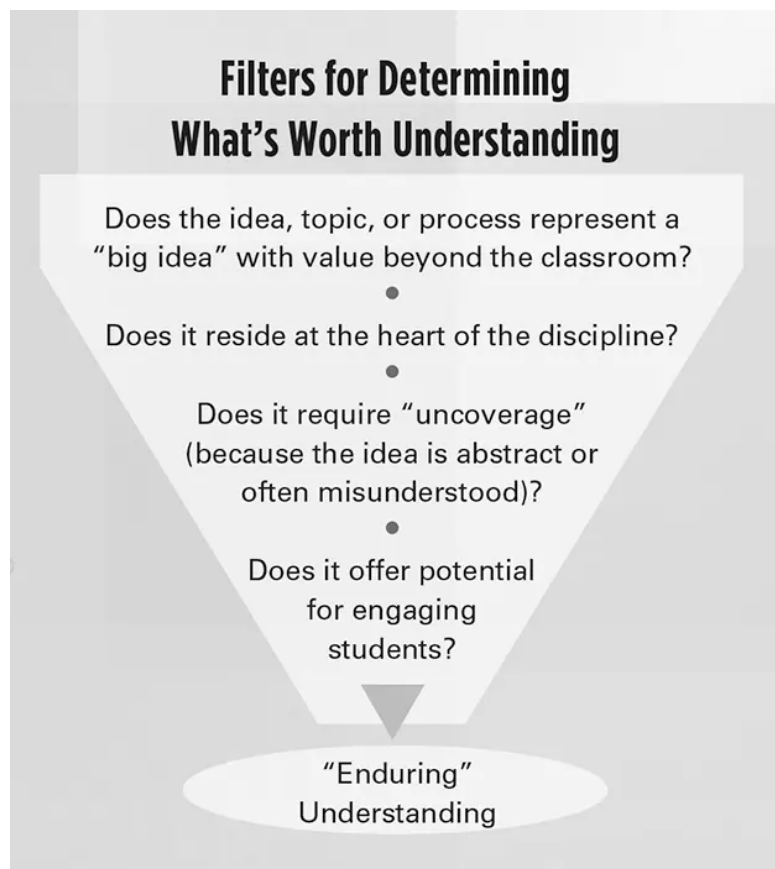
Filters for Determining What's Worth Understanding

Does the idea, topic, or process represent a "big idea" with value beyond the classroom?

Does it reside at the heart of the discipline?

Does it require "uncoverage" (because the idea is abstract or often misunderstood)?

Does it offer potential for engaging students?

"Enduring" Understanding